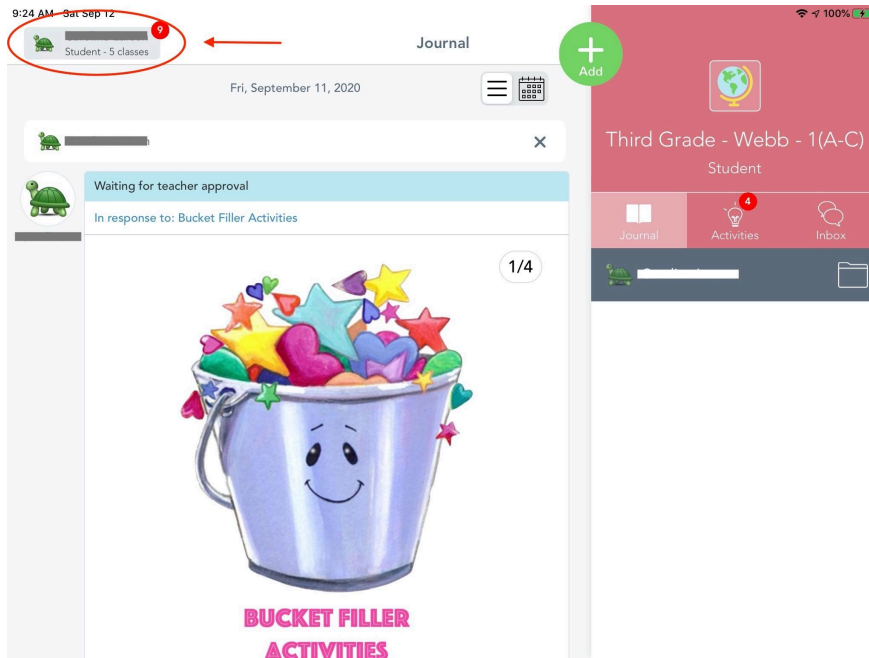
9:24 AM Sat Sep 12

100%

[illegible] 9
Student - 5 classes

Journal

Add

Fri, September 11, 2020

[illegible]

Waiting for teacher approval

In response to: Bucket Filler Activities

1/4

BUCKET FILLER
ACTIVITIES

Third Grade - Webb - 1(A-C)
Student

Journal
4
Activities
Inbox

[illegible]